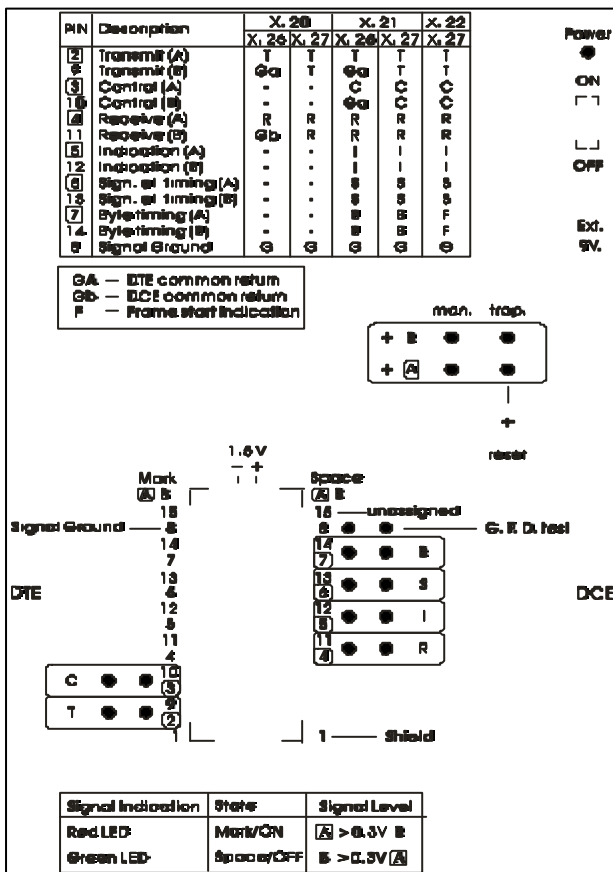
| PIN | Description | X. 20 X. 26 | X. 20 X. 27 | X. 21 X. 26 | X. 21 X. 27 | X. 22 X. 27 |
|---|---|---|---|---|---|---|
| 2 | Transmit (A) | T | T | T | T | T |
| 9 | Transmit (B) | Ga | T | Ga | T | T |
| 3 | Control (A) | - | - | C | C | C |
| 10 | Control (B) | - | - | Ga | C | C |
| 4 | Receive (A) | R | R | R | R | R |
| 11 | Receive (B) | Gb | R | R | R | R |
| 5 | Indication (A) | - | - | I | I | I |
| 12 | Indication (B) | - | - | I | I | I |
| 6 | Sign. el timing (A) | - | - | S | S | S |
| 13 | Sign. el timing (B) | - | - | S | S | S |
| 7 | Bytetiming (A) | - | - | B | B | F |
| 14 | Bytetiming (B) | - | - | B | B | F |
| 8 | Signal Ground | G | G | G | G | G |

Power
ON
OFF
Ext. 9V.

GA — DTE common return
Gb — DCE common return
F — Frame start indication

man. trap.
+ B
+ A
+
reset

1.5V
— +

Mark
A B
Space
A B
15 15 — unassigned
Signal Ground — 8 8 — G. E. D. test
14 14 7 B
7
13 13 6 S
6
12 12 5 I
5
11 11 4 R
4
DTE DCE
C 10 3
T 9 2
1 1 — Shield

| Signal Indication | State | Signal Level |
|---|---|---|
| Red LED | Mark/ON | A > 0.3V B |
| Green LED | Space/OFF | B > 0.3V A |